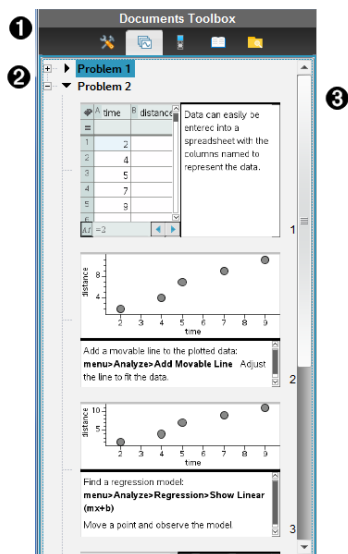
❶ Documents Toolbox

❷ Problem 1

Problem 2

❸

| | A time | B distance |
|---|---|---|
| = | | |
| 1 | 2 | |
| 2 | 4 | |
| 3 | 5 | |
| 4 | 7 | |
| 5 | 9 | |
| 6 | | |

A1 =3

Data can easily be enterec into a spreadsheet with the columns named to represent the data.

1

distance 8 4

2 4 6 8 time

Add a movable line to the plotted data: menu>Analyze>Add Movable Line Adjust the line to fit the data.

2

distance 10 5

2 4 6 8 time

Find a regression model: menu>Analyze>Regression>Show Linear (mx+b)

Move a point and observe the model

3